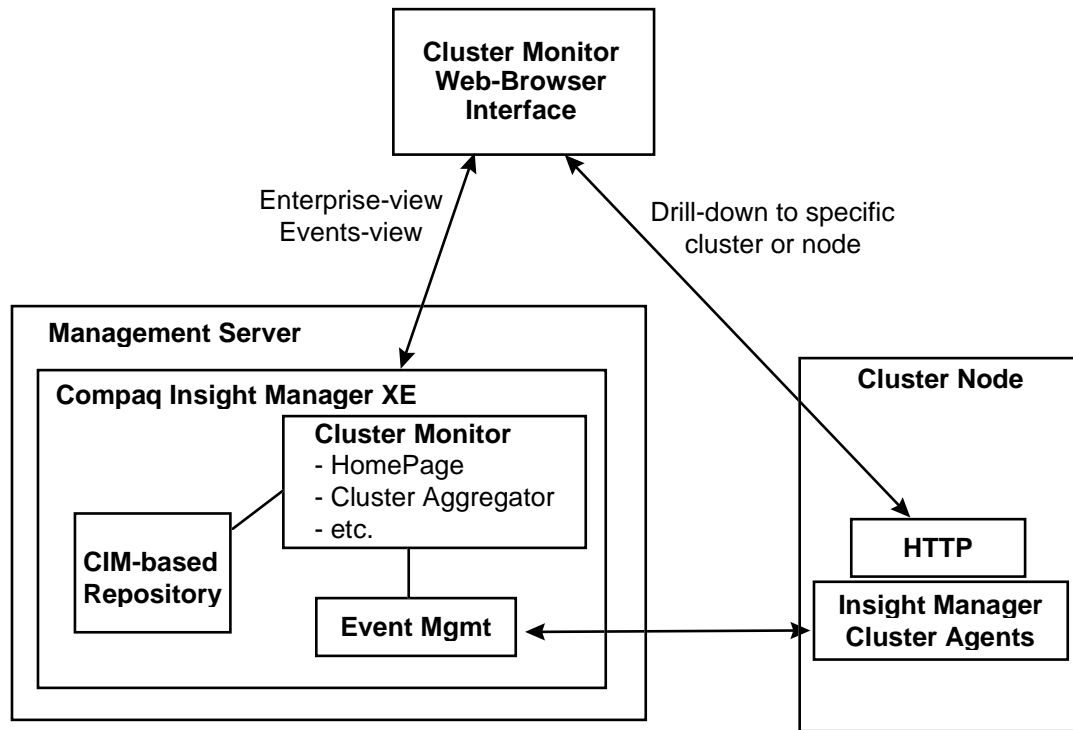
Cluster Monitor Web-Browser Interface

Enterprise-view
Events-view

Drill-down to specific cluster or node

Management Server

Compaq Insight Manager XE

Cluster Monitor
- HomePage
- Cluster Aggregator
- etc.

CIM-based Repository

Event Mgmt

Cluster Node

HTTP

Insight Manager Cluster Agents